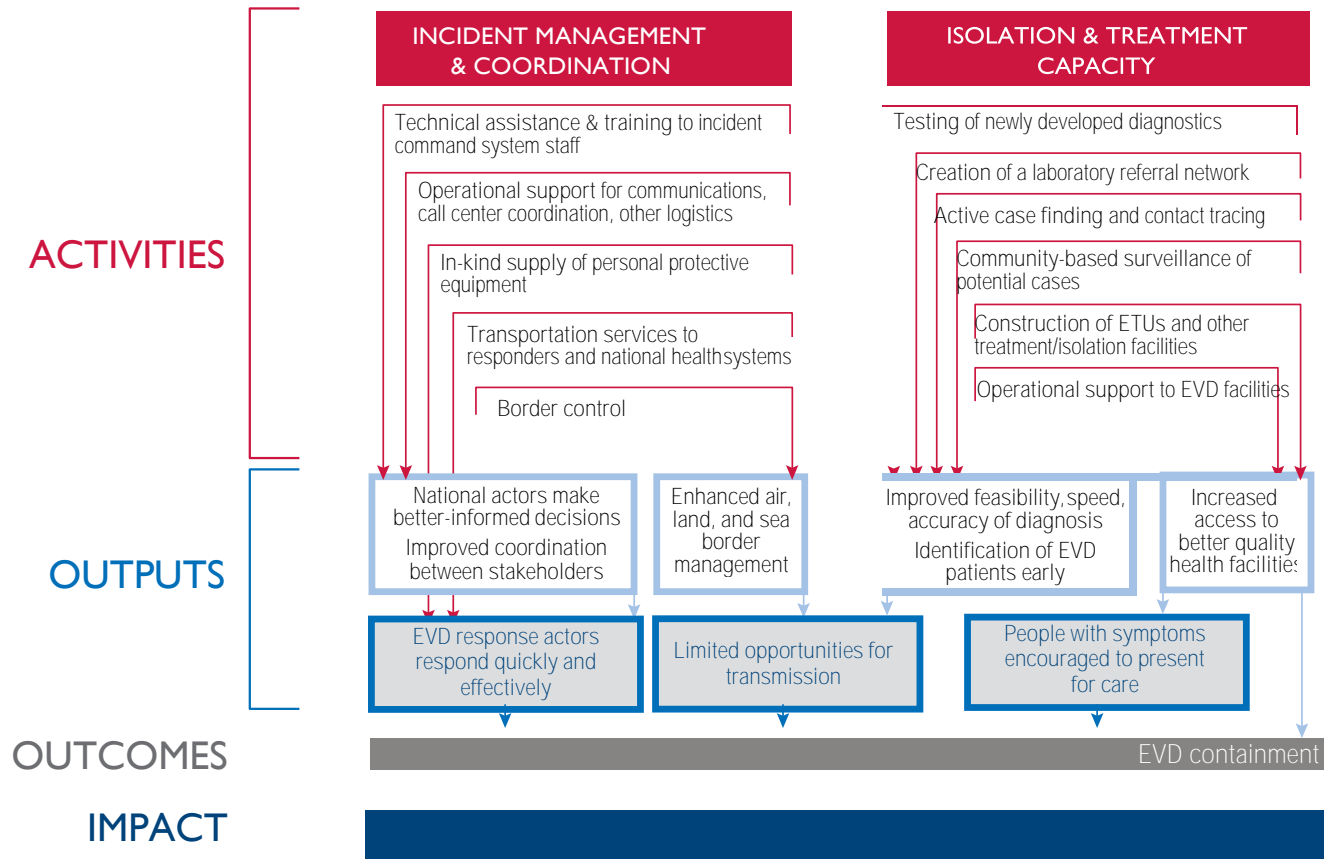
INCIDENT MANAGEMENT & COORDINATION

ISOLATION & TREATMENT CAPACITY

ACTIVITIES

Technical assistance & training to incident command system staff

Operational support for communications, call center coordination, other logistics

In-kind supply of personal protective equipment

Transportation services to responders and national healthsystems

Border control

Testing of newly developed diagnostics

Creation of a laboratory referral network

Active case finding and contact tracing

Community-based surveillance of potential cases

Construction of ETUs and other treatment/isolation facilities

Operational support to EVD facilities

OUTPUTS

National actors make better-informed decisions
Improved coordination between stakeholders

Enhanced air, land, and sea border management

Improved feasibility, speed, accuracy of diagnosis
Identification of EVD patients early

Increased access to better quality health facilities

EVD response actors respond quickly and effectively

Limited opportunities for transmission

People with symptoms encouraged to present for care

OUTCOMES

EVD containment

IMPACT